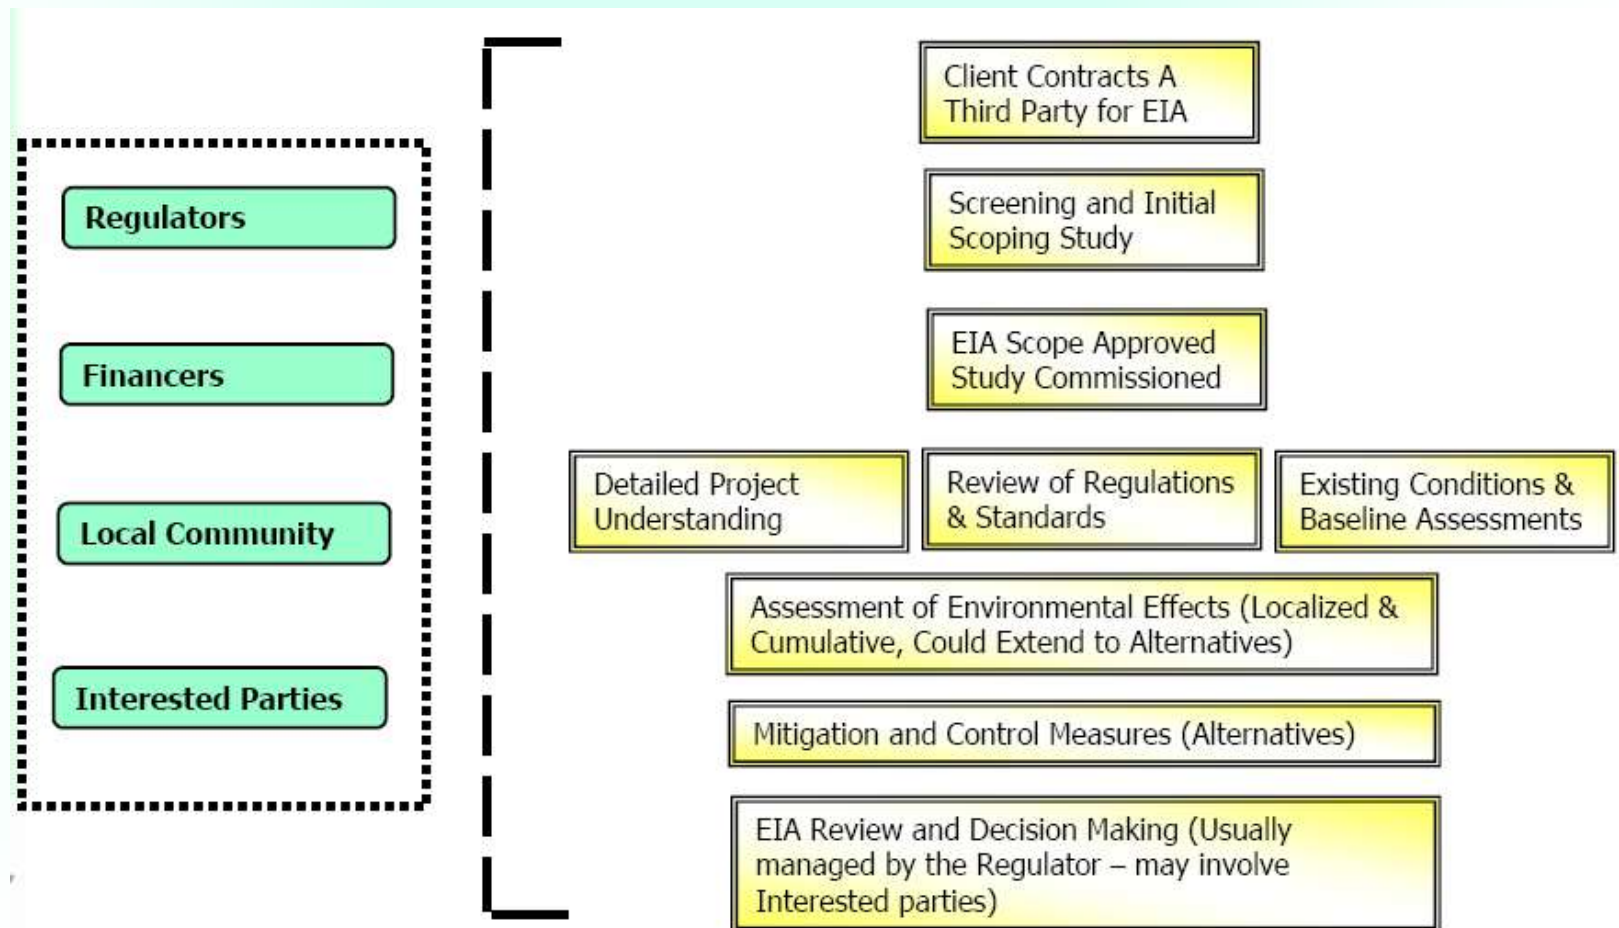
Regulators

Financers

Local Community

Interested Parties

Client Contracts A Third Party for EIA

Screening and Initial Scoping Study

EIA Scope Approved Study Commissioned

Detailed Project Understanding

Review of Regulations & Standards

Existing Conditions & Baseline Assessments

Assessment of Environmental Effects (Localized & Cumulative, Could Extend to Alternatives)

Mitigation and Control Measures (Alternatives)

EIA Review and Decision Making (Usually managed by the Regulator – may involve Interested parties)